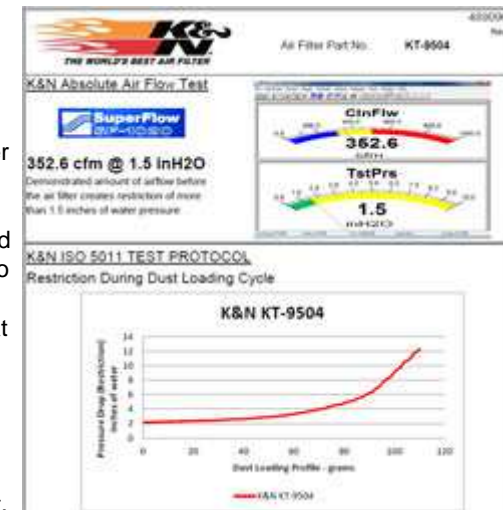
K&N
THE WORLD'S BEST AIR FILTER

Air Filter Part No. KT-9504

K&N Absolute Air Flow Test

SuperFlow SF-1020

352.6 cfm @ 1.5 inH2O

Demonstrated amount of airflow before the air filter creates restriction of more than 1.5 inches of water pressure

ClnFlw
352.6

TstPrs
1.5
inH2O

K&N ISO 5011 TEST PROTOCOL

Restriction During Dust Loading Cycle

K&N KT-9504

Pressure Drop (Restriction) inches of water

14
12
10
8
6
4
2
0

0 20 40 60 80 100 120

Dust Loading Profile - grams

K&N KT-9504